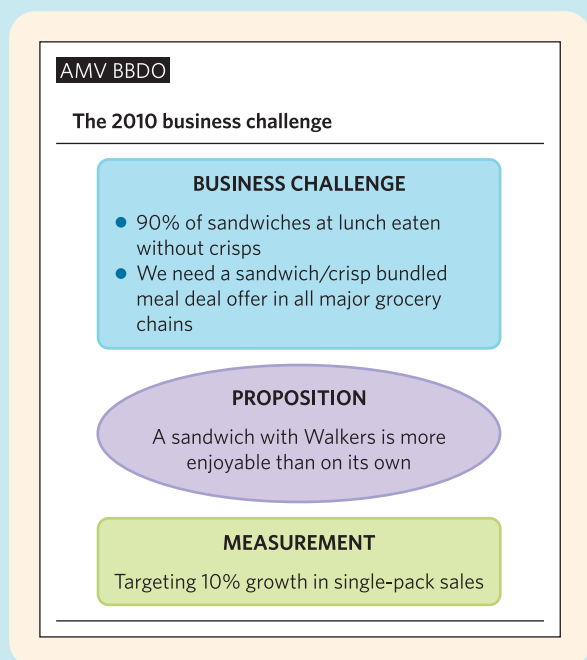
AMV BBDO

The 2010 business challenge

BUSINESS CHALLENGE

- 90% of sandwiches at lunch eaten without crisps
- We need a sandwich/crisp bundled meal deal offer in all major grocery chains

PROPOSITION

A sandwich with Walkers is more enjoyable than on its own

MEASUREMENT

Targeting 10% growth in single-pack sales